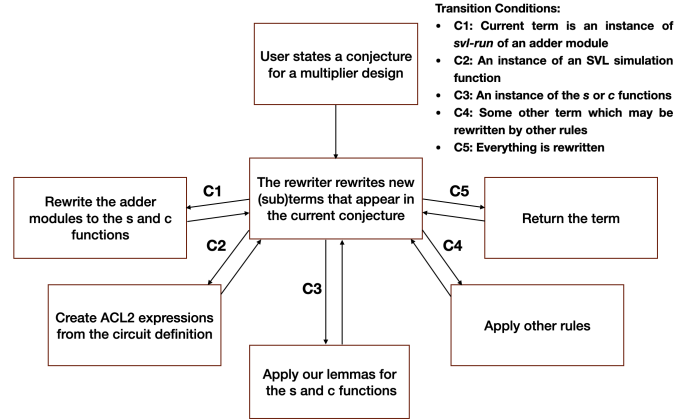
Transition Conditions:

- C1: Current term is an instance of *svl-run* of an adder module
- C2: An instance of an SVL simulation function
- C3: An instance of the *s* or *c* functions
- C4: Some other term which may be rewritten by other rules
- C5: Everything is rewritten

User states a conjecture for a multiplier design

The rewriter rewrites new (sub)terms that appear in the current conjecture

C1

Rewrite the adder modules to the s and c functions

C5

Return the term

C2

Create ACL2 expressions from the circuit definition

C3

Apply our lemmas for the s and c functions

C4

Apply other rules